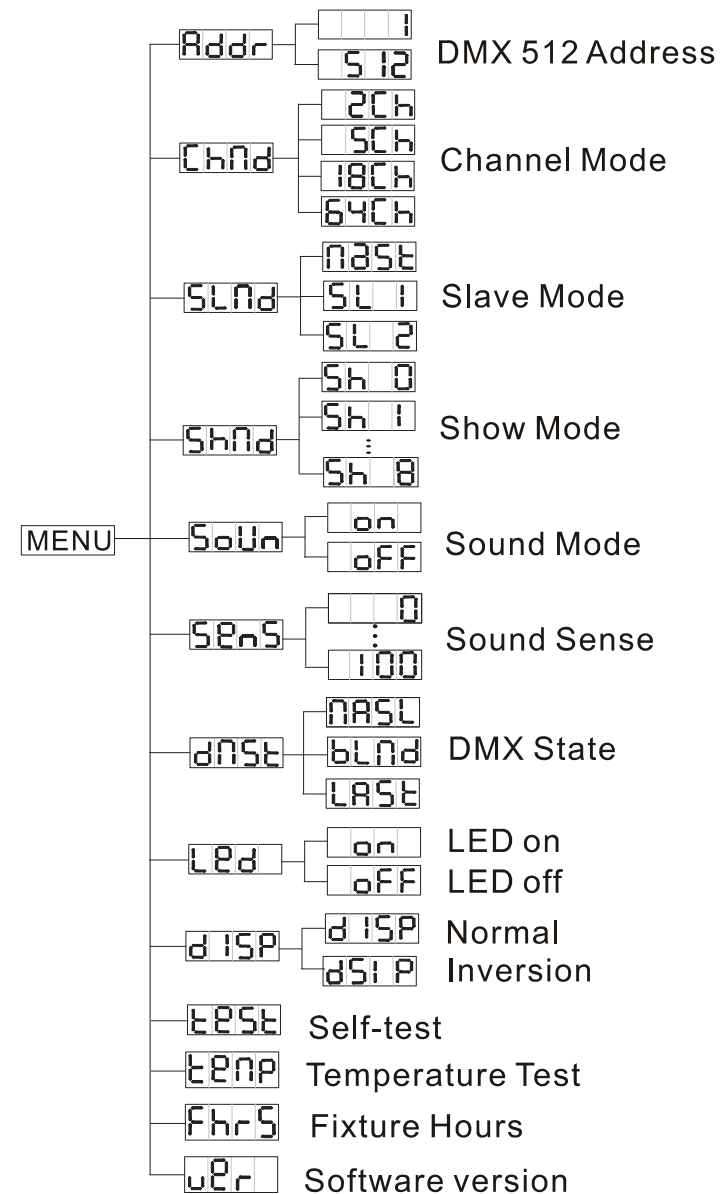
MENU

Addr
1
512
DMX 512 Address

ChMd
2Ch
5Ch
18Ch
64Ch
Channel Mode

SLMd
MASt
SL 1
SL 2
Slave Mode

ShMd
Sh 0
Sh 1
⋮
Sh 8
Show Mode

SoUn
on
oFF
Sound Mode

SEnS
0
⋮
100
Sound Sense

dMSt
MASL
bLMd
LASt
DMX State

LEd
on
oFF
LED on
LED off

d ISP
d ISP
dSI P
Normal
Inversion

tESt
Self-test

tEMP
Temperature Test

FhrS
Fixture Hours

uEr
Software version